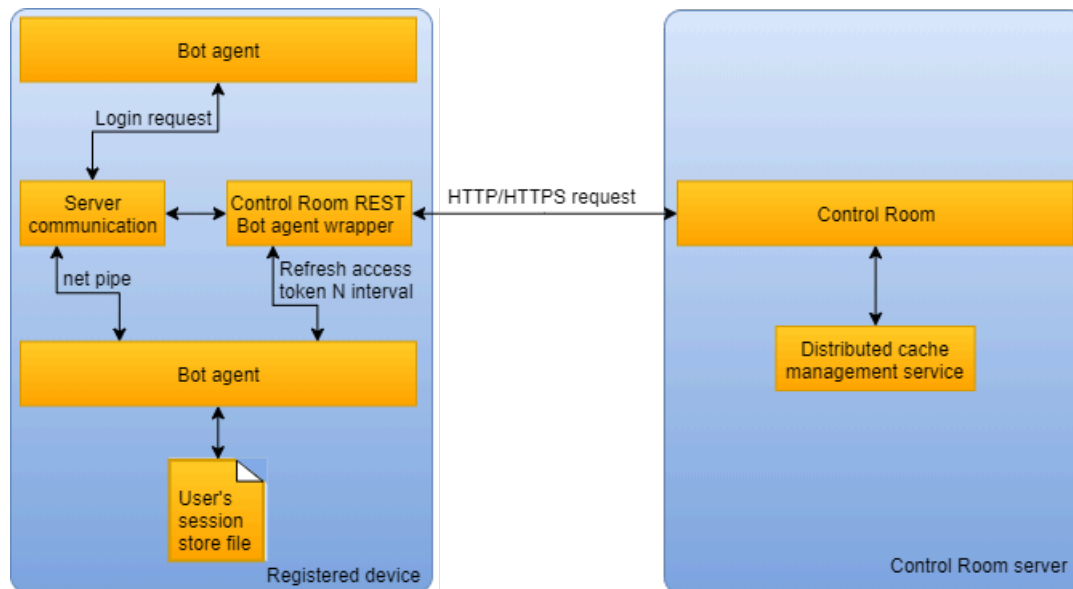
Bot agent

Login request

Server communication

Control Room REST Bot agent wrapper

HTTP/HTTPS request

Control Room

net pipe

Refresh access token N interval

Bot agent

Distributed cache management service

User's session store file

Registered device

Control Room server